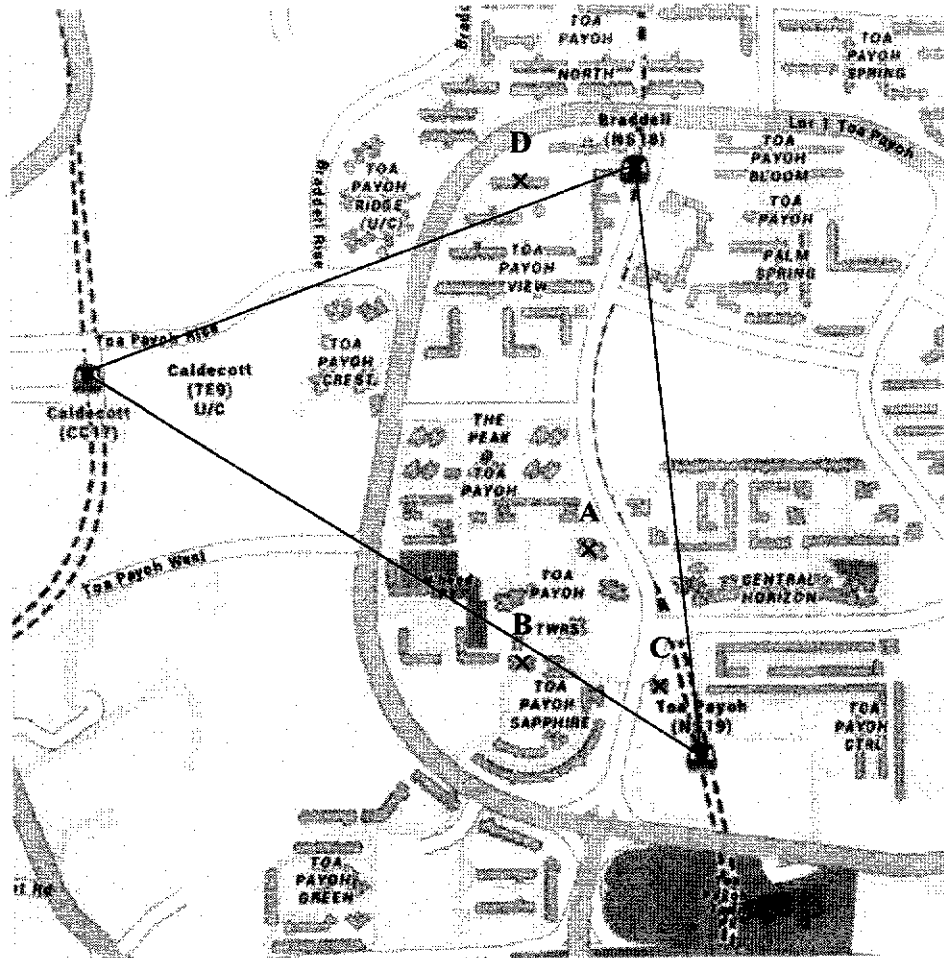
TOA PAYOH NORTH

TOA PAYOH SPRING

Braddell (NS18)

Lor 1 Toa Payoh

D

TOA PAYOH BLOOM

TOA PAYOH PALM SPRING

TOA PAYOH RIDGE (U/C)

Braddell Rise

TOA PAYOH VIEW

Toa Payoh Rise

Caldecott (TE9) U/C

Caldecott (CC17)

TOA PAYOH CREST

THE PEAK @ TOA PAYOH

A

Toa Payoh West

TOA PAYOH TWRS

B

CENTRAL HORIZON

C

TOA PAYOH SAPPHIRE

Toa Payoh (NS19)

TOA PAYOH CTRL

TOA PAYOH GREEN

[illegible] Rd